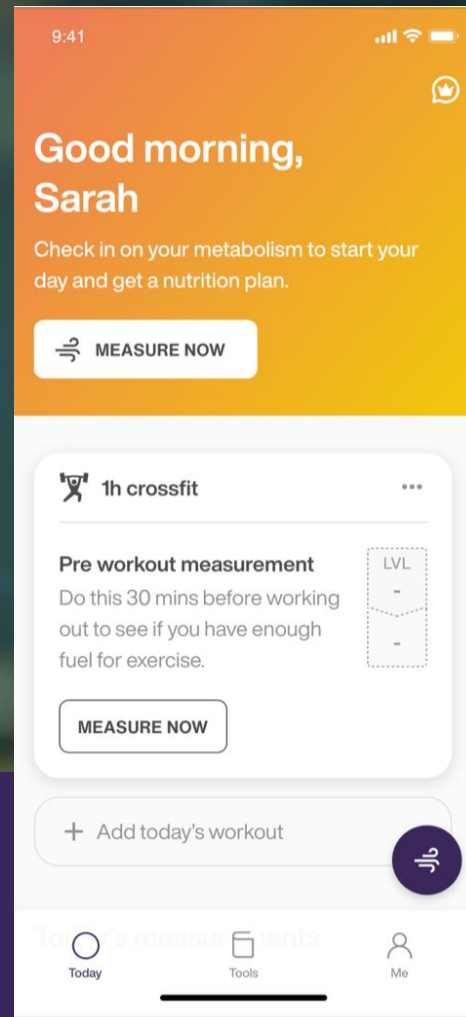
9:41

Good morning, Sarah

Check in on your metabolism to start your day and get a nutrition plan.

MEASURE NOW

1h crossfit

Pre workout measurement

Do this 30 mins before working out to see if you have enough fuel for exercise.

LVL

-

-

MEASURE NOW

+ Add today's workout

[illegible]

Today

Tools

Me